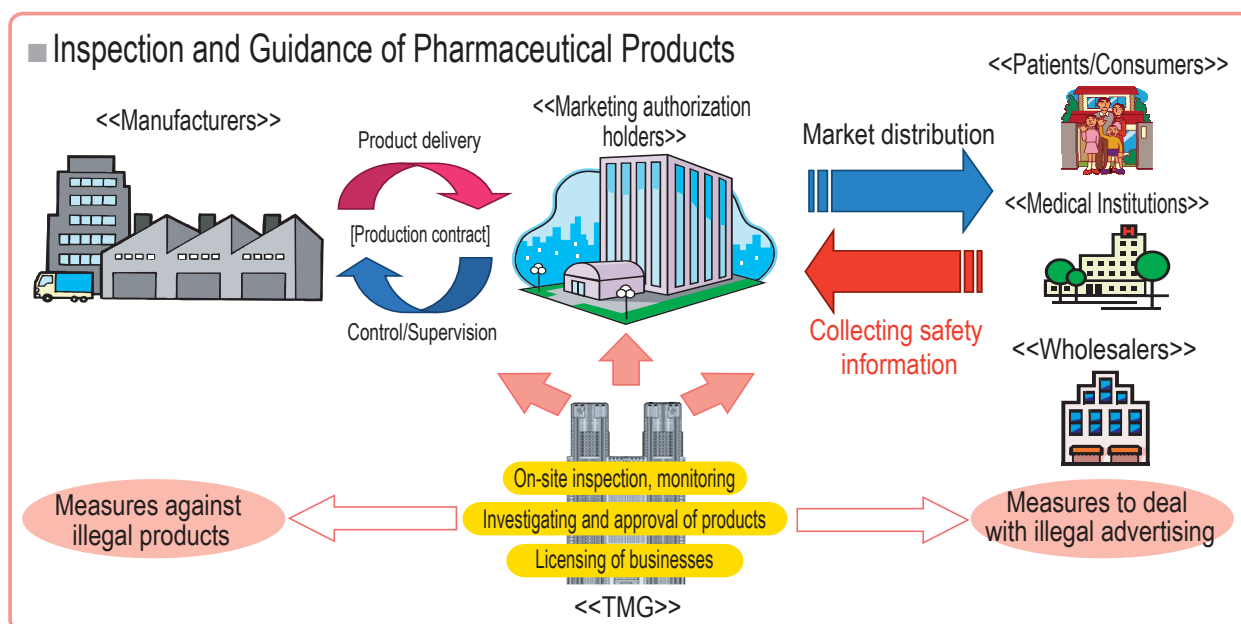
■ Inspection and Guidance of Pharmaceutical Products

<<Manufacturers>>

Product delivery

[Production contract]

Control/Supervision

<<Marketing authorization holders>>

Market distribution

Collecting safety information

<<Patients/Consumers>>

<<Medical Institutions>>

<<Wholesalers>>

Measures against illegal products

On-site inspection, monitoring

Investigating and approval of products

Licensing of businesses

Measures to deal with illegal advertising

<<TMG>>